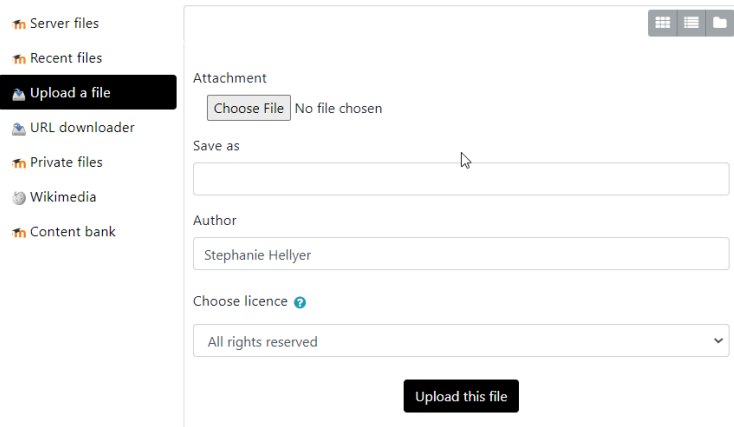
Server files
Recent files
Upload a file
URL downloader
Private files
Wikimedia
Content bank

Attachment
Choose File No file chosen

Save as

Author
Stephanie Hellyer

Choose licence
All rights reserved

Upload this file